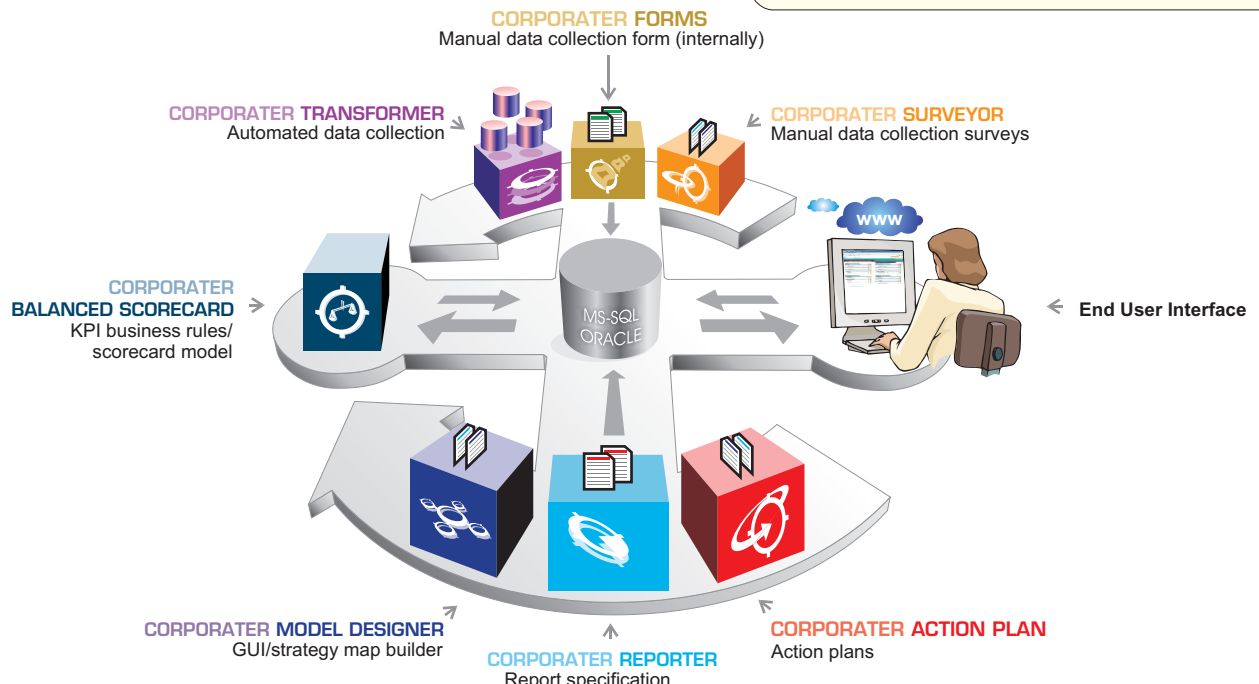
CORPORATER FORMS
Manual data collection form (internally)

CORPORATER TRANSFORMER
Automated data collection

CORPORATER SURVEYOR
Manual data collection surveys

WWW

CORPORATER
BALANCED SCORECARD
KPI business rules/
scorecard model

MS-SQL
ORACLE

End User Interface

CORPORATER MODEL DESIGNER
GUI/strategy map builder

CORPORATER REPORTER
Report specification

CORPORATER ACTION PLAN
Action plans